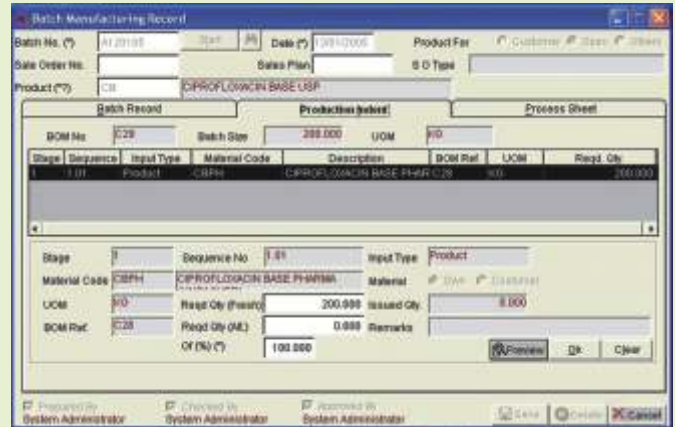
Batch Manufacturing Record

Batch No. (*) A1 20105 Start Date (*) 13/01/2005 Product For Customer Own Others

Sale Order No. Sales Plan S O Type

Product (*) C8 CIPROFLOXACIN BASE USP

Batch Record | Production Indent | Process Sheet

BOM No C28 Batch Size 200.000 UOM KG

| Stage | Sequence | Input Type | Material Code | Description | BOM Ref | UOM | Reqd. Qty |
|---|---|---|---|---|---|---|---|
| 1 | 1.01 | Product | CBPH | CIPROFLOXACIN BASE PHAR | C28 | KG | 200.000 |

Stage 1 Sequence No 1.01 Input Type Product

Material Code CBPH CIPROFLOXACIN BASE PHARMA Material Own Customer

UOM KG Reqd Qty (Fresh) 200.000 Issued Qty 0.000

BOM Ref. C28 Reqd Qty (ML) 0.000 Remarks

Of (%) (*) 100.000

Preview Ok Clear

Prepared By System Administrator Checked By System Administrator Approved By System Administrator

Save Delete Cancel